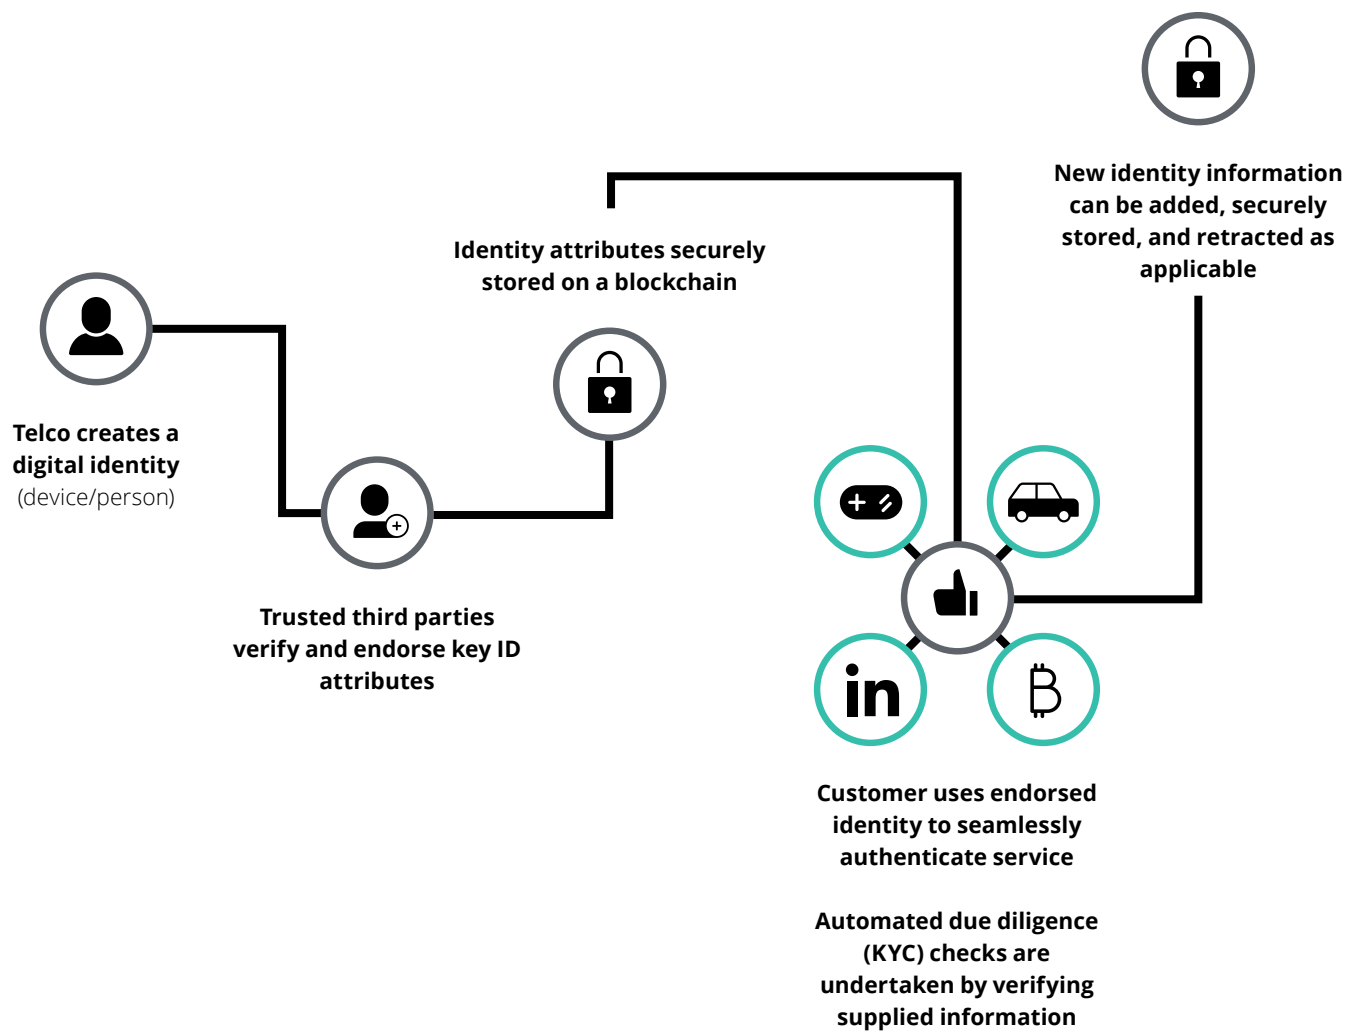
New identity information can be added, securely stored, and retracted as applicable

Identity attributes securely stored on a blockchain

Telco creates a digital identity (device/person)

Trusted third parties verify and endorse key ID attributes

in

Customer uses endorsed identity to seamlessly authenticate service

Automated due diligence (KYC) checks are undertaken by verifying supplied information